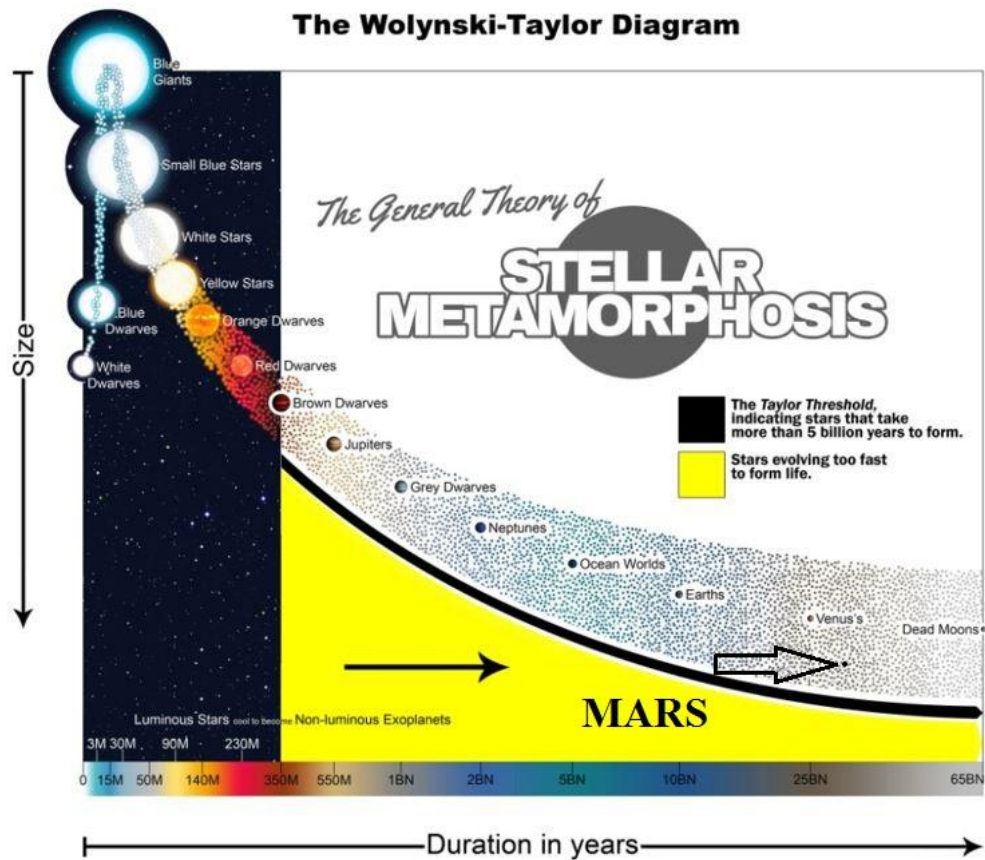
The Wolynski-Taylor Diagram

Size

Blue Giants

Small Blue Stars

White Stars

Yellow Stars

Blue Dwarves

Orange Dwarves

White Dwarves

Red Dwarves

Brown Dwarves

Jupiters

Grey Dwarves

Neptunes

Ocean Worlds

Earths

Venus's

Dead Moons

The General Theory of

STELLAR METAMORPHOSIS

The *Taylor Threshold*, indicating stars that take more than 5 billion years to form.

Stars evolving too fast to form life.

MARS

Luminous Stars cool to become Non-luminous Exoplanets

3M 30M 90M 230M

0 15M 50M 140M 350M 550M 1BN 2BN 5BN 10BN 25BN 65BN

Duration in years